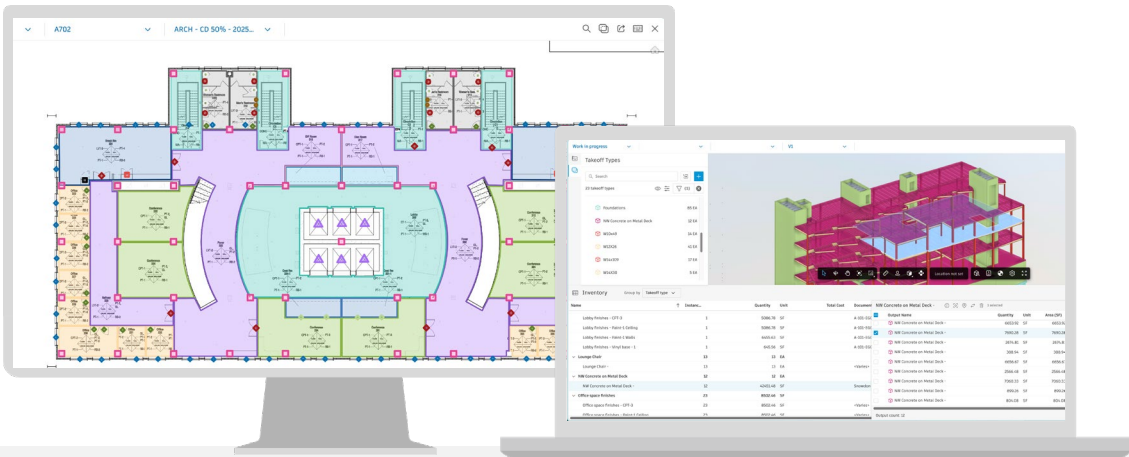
A702
ARCH - CD 50% - 2025...

Work in progress
V5
Takeoff Types
Search
Foundations
NW Concrete on Metal Deck
Location tool set
Inventory
Group by Takeoff type
Name
Quantity
Unit
Total Cost
Lobby Finishes - CPT-3
Lobby Finishes - Paint 5 Ceiling
Lobby Finishes - Paint 1 Walls
Lobby Finishes - Vinyl base - 1
Lounge Chair
Lounge Chair
NW Concrete on Metal Deck
NW Concrete on Metal Deck
Office space Finishes
Office space Finishes - CPT-3
NW Concrete on Metal Deck
Output Name
Quantity
Unit
Area (SF)
NW Concrete on Metal Deck
Output count: 12